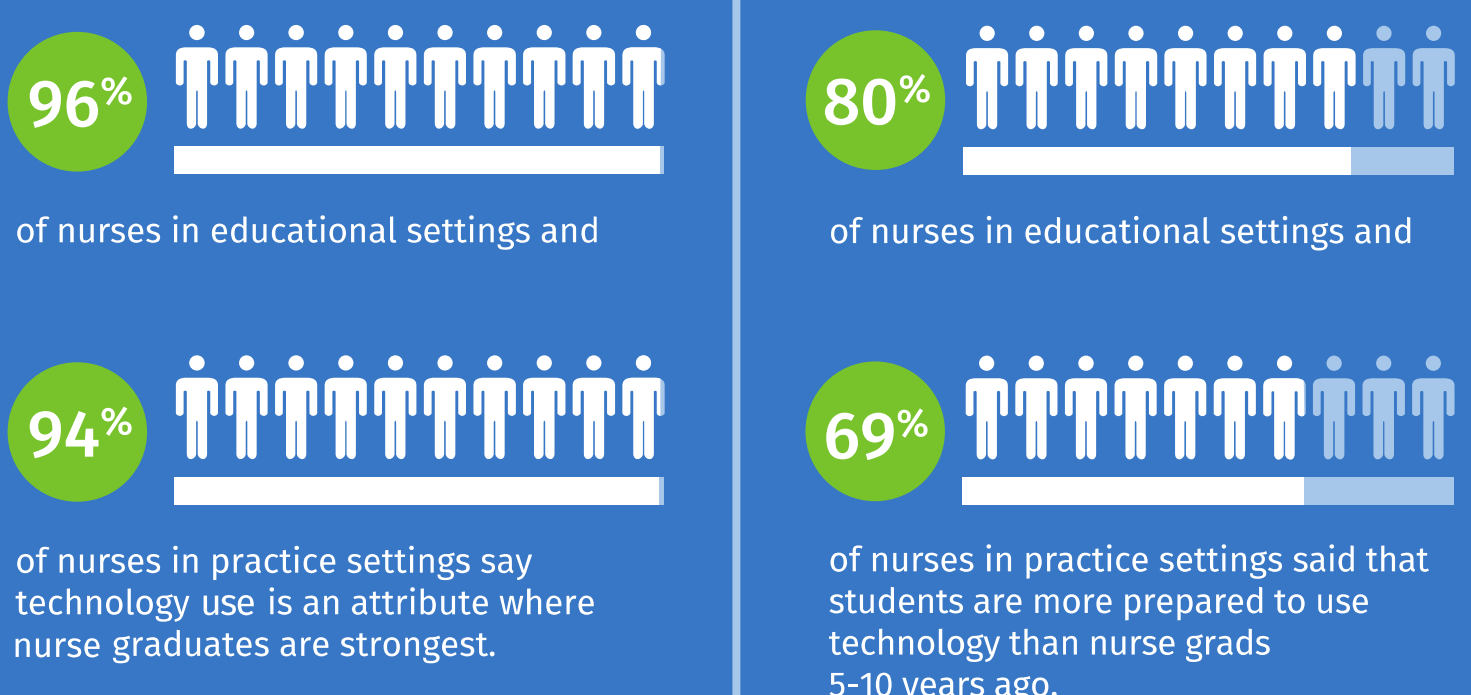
96%

of nurses in educational settings and

94%

of nurses in practice settings say technology use is an attribute where nurse graduates are strongest.

80%

of nurses in educational settings and

69%

of nurses in practice settings said that students are more prepared to use technology than nurse grads 5-10 years ago.